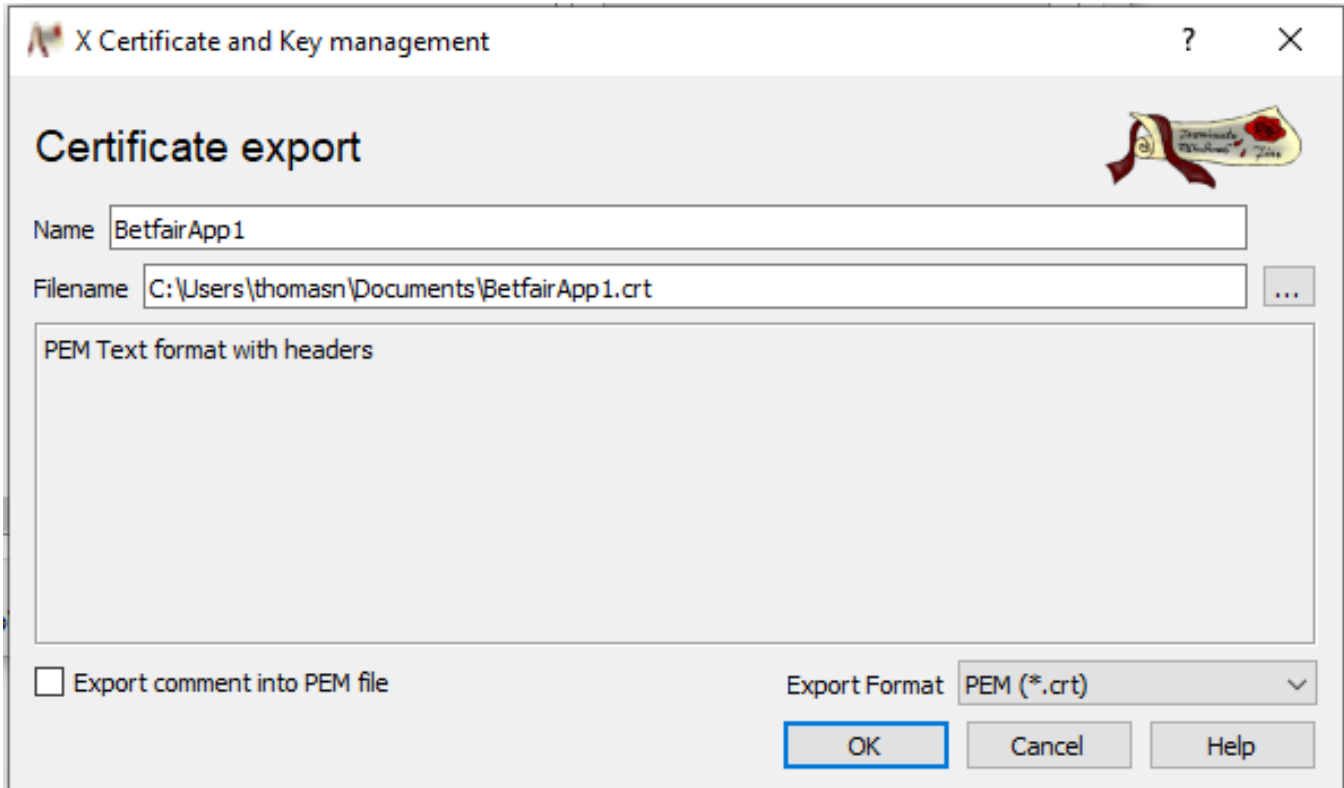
X Certificate and Key management ? ×

Certificate export

Name BetfairApp1

Filename C:\Users\thomasn\Documents\BetfairApp1.crt ...

PEM Text format with headers

Export comment into PEM file

Export Format PEM (*.crt)

OK Cancel Help